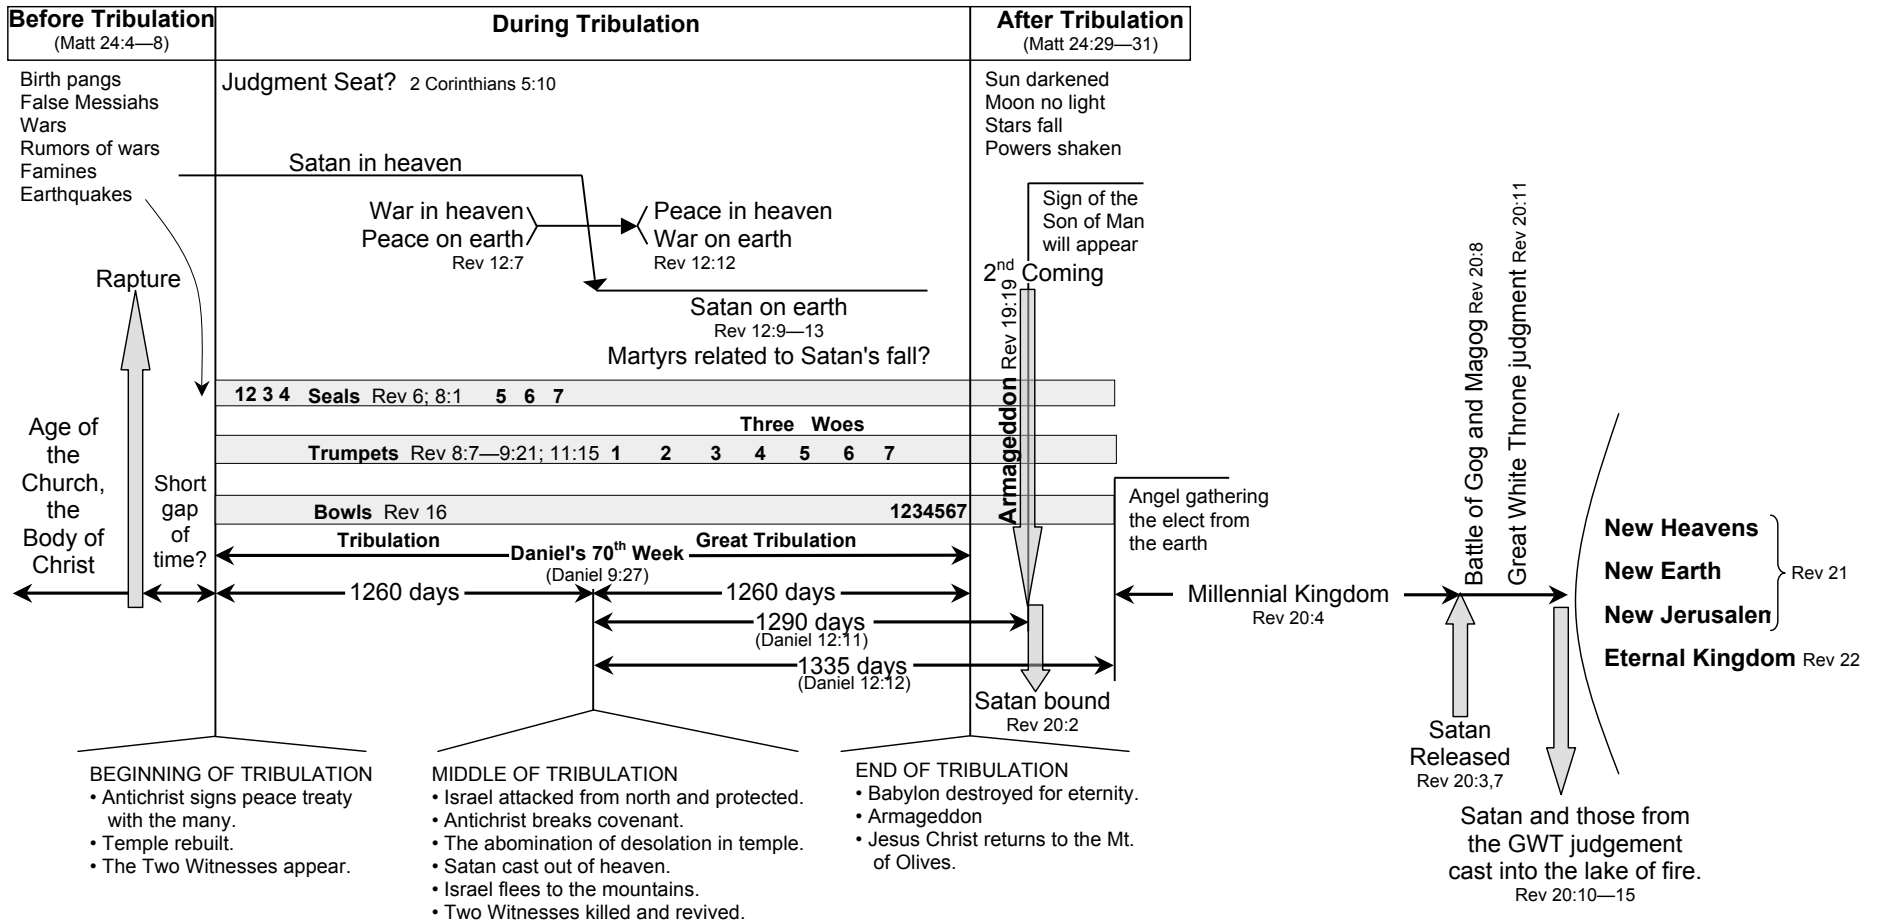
Before Tribulation
(Matt 24:4—8)

During Tribulation

After Tribulation
(Matt 24:29—31)

Birth pangs
False Messiahs
Wars
Rumors of wars
Famines
Earthquakes

Judgment Seat? 2 Corinthians 5:10

Sun darkened
Moon no light
Stars fall
Powers shaken

Satan in heaven

War in heaven
Peace on earth
Rev 12:7

Peace in heaven
War on earth
Rev 12:12

Sign of the Son of Man will appear

2$^{nd}$ Coming

Rapture

Satan on earth
Rev 12:9—13
Martyrs related to Satan's fall?

Rev 19:19
Armageddon

Battle of Gog and Magog Rev 20:8

Great White Throne judgment Rev 20:11

12 3 4 Seals Rev 6; 8:1 5 6 7

Three Woes

Trumpets Rev 8:7—9:21; 11:15 1 2 3 4 5 6 7

Bowls Rev 16 1234567

Angel gathering the elect from the earth

Age of the Church, the Body of Christ

Short gap of time?

Tribulation
Daniel's 70$^{th}$ Week
(Daniel 9:27)
Great Tribulation

1260 days
1260 days
1290 days
(Daniel 12:11)
1335 days
(Daniel 12:12)

Millennial Kingdom
Rev 20:4

New Heavens
New Earth
New Jerusalen
Rev 21
Eternal Kingdom Rev 22

Satan bound
Rev 20:2

Satan Released
Rev 20:3,7

Satan and those from the GWT judgement cast into the lake of fire.
Rev 20:10—15

BEGINNING OF TRIBULATION
• Antichrist signs peace treaty with the many.
• Temple rebuilt.
• The Two Witnesses appear.

MIDDLE OF TRIBULATION
• Israel attacked from north and protected.
• Antichrist breaks covenant.
• The abomination of desolation in temple.
• Satan cast out of heaven.
• Israel flees to the mountains.
• Two Witnesses killed and revived.

END OF TRIBULATION
• Babylon destroyed for eternity.
• Armageddon
• Jesus Christ returns to the Mt. of Olives.